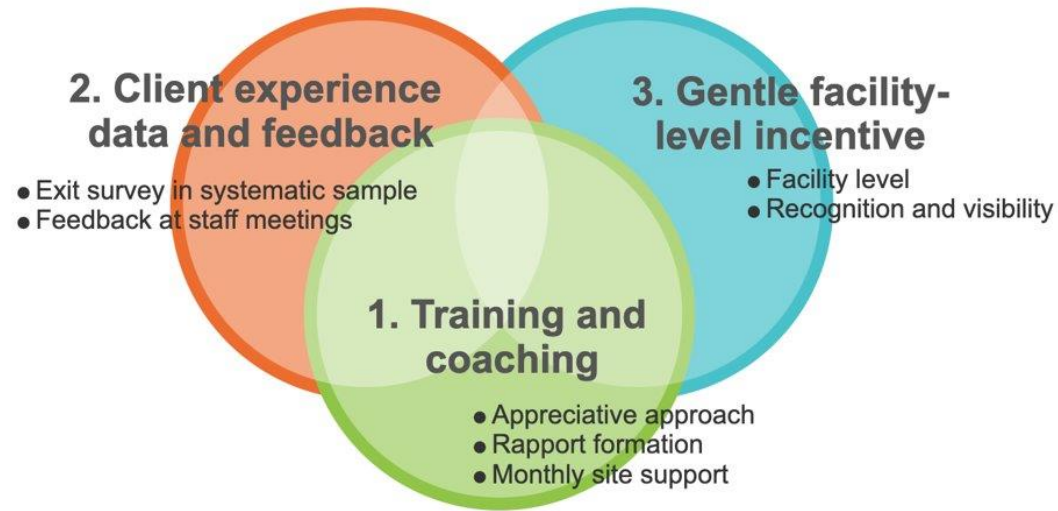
2. Client experience data and feedback

- Exit survey in systematic sample
- Feedback at staff meetings

3. Gentle facility-level incentive

- Facility level
- Recognition and visibility

1. Training and coaching

- Appreciative approach
- Rapport formation
- Monthly site support